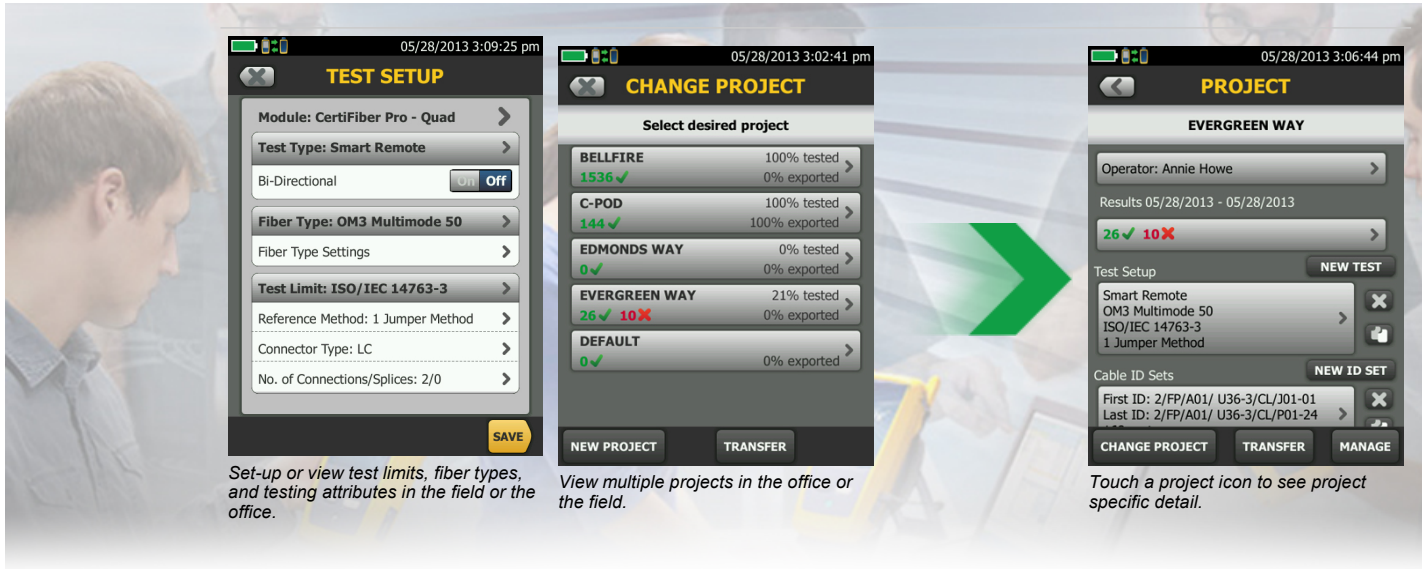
05/28/2013 3:09:25 pm

TEST SETUP

Module: CertiFiber Pro - Quad

Test Type: Smart Remote

Bi-Directional On Off

Fiber Type: OM3 Multimode 50

Fiber Type Settings

Test Limit: ISO/IEC 14763-3

Reference Method: 1 Jumper Method

Connector Type: LC

No. of Connections/Splices: 2/0

SAVE

Set-up or view test limits, fiber types, and testing attributes in the field or the office.

05/28/2013 3:02:41 pm

CHANGE PROJECT

Select desired project

BELLFIRE 100% tested
1536 ✓ 0% exported

C-POD 100% tested
144 ✓ 100% exported

EDMONDS WAY 0% tested
0 ✓ 0% exported

EVERGREEN WAY 21% tested
26 ✓ 10 ✗ 0% exported

DEFAULT
0 ✓ 0% exported

NEW PROJECT TRANSFER

View multiple projects in the office or the field.

05/28/2013 3:06:44 pm

PROJECT

EVERGREEN WAY

Operator: Annie Howe

Results 05/28/2013 - 05/28/2013

26 ✓ 10 ✗

Test Setup NEW TEST

Smart Remote
OM3 Multimode 50
ISO/IEC 14763-3
1 Jumper Method

Cable ID Sets NEW ID SET

First ID: 2/FP/A01/ U36-3/CL/J01-01
Last ID: 2/FP/A01/ U36-3/CL/P01-24

CHANGE PROJECT TRANSFER MANAGE

Touch a project icon to see project specific detail.